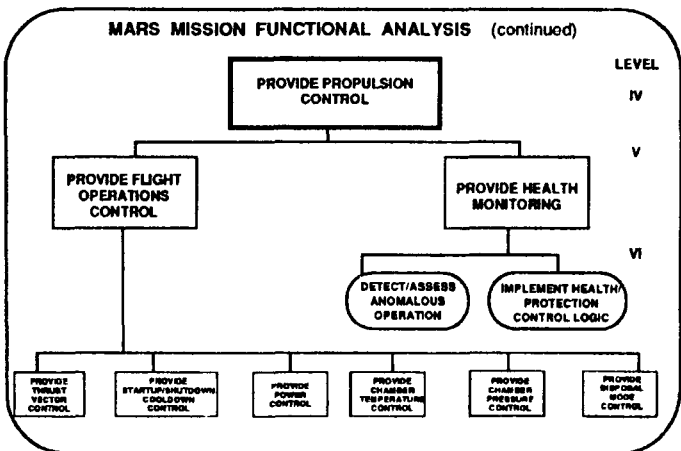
MARS MISSION FUNCTIONAL ANALYSIS (continued)

LEVEL

IV

PROVIDE PROPULSION CONTROL

V

PROVIDE FLIGHT OPERATIONS CONTROL

PROVIDE HEALTH MONITORING

VI

DETECT/ASSESS ANOMALOUS OPERATION

IMPLEMENT HEALTH/ PROTECTION CONTROL LOGIC

PROVIDE THRUST VECTOR CONTROL

PROVIDE STARTUP/SHUTDOWN COOLDOWN CONTROL

PROVIDE POWER CONTROL

PROVIDE CHAMBER TEMPERATURE CONTROL

PROVIDE CHAMBER PRESSURE CONTROL

PROVIDE DISPOSAL MODE CONTROL